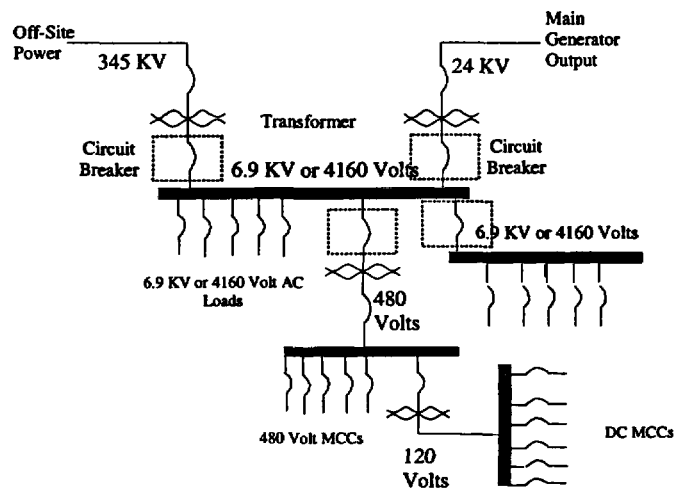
Off-Site Power

345 KV

Main Generator Output

24 KV

Transformer

Circuit Breaker

Circuit Breaker

6.9 KV or 4160 Volts

6.9 KV or 4160 Volts

6.9 KV or 4160 Volt AC Loads

480 Volts

480 Volt MCCs

120 Volts

DC MCCs